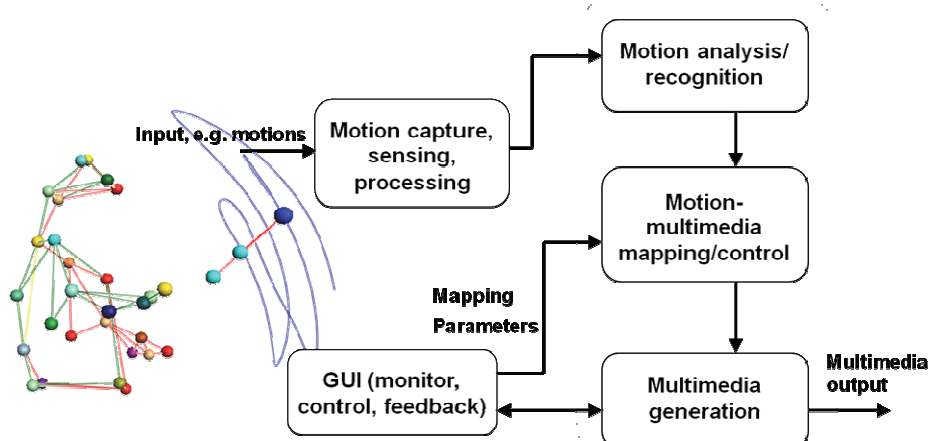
Input, e.g. motions

Motion capture, sensing, processing

Motion analysis/ recognition

Motion-multimedia mapping/control

Mapping Parameters

GUI (monitor, control, feedback)

Multimedia generation

Multimedia output